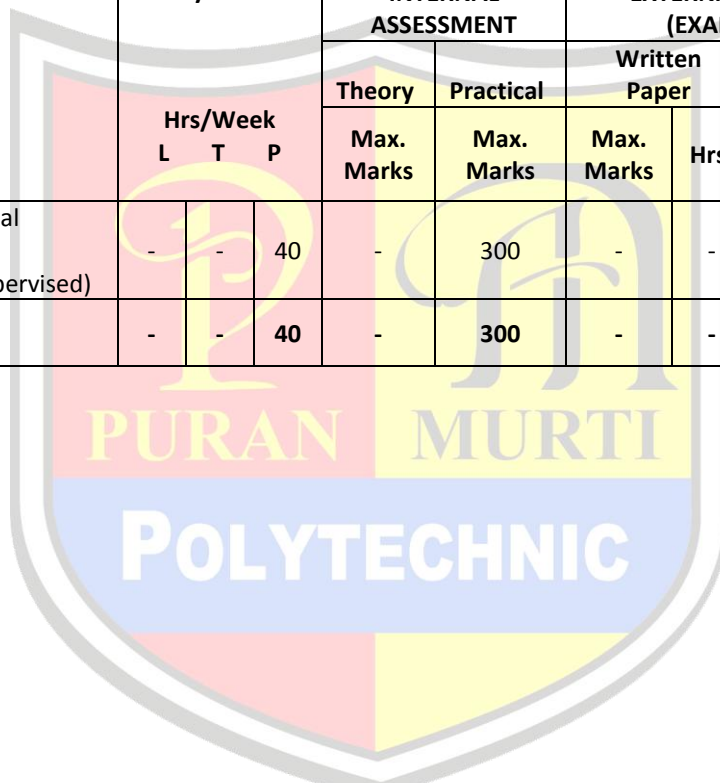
| | Hrs/Week | | | INTERNAL ASSESSMENT | | EXTERNAL (EXA | |
|---|---|---|---|---|---|---|---|
| | | | | Theory | Practical | Written Paper | |
| | L | T | P | Max. Marks | Max. Marks | Max. Marks | Hrs |
| al (Su)pervised) | - | - | 40 | - | 300 | - | - |
| | - | - | 40 | - | 300 | - | - |

PURAN MURTI

POLYTECHNIC